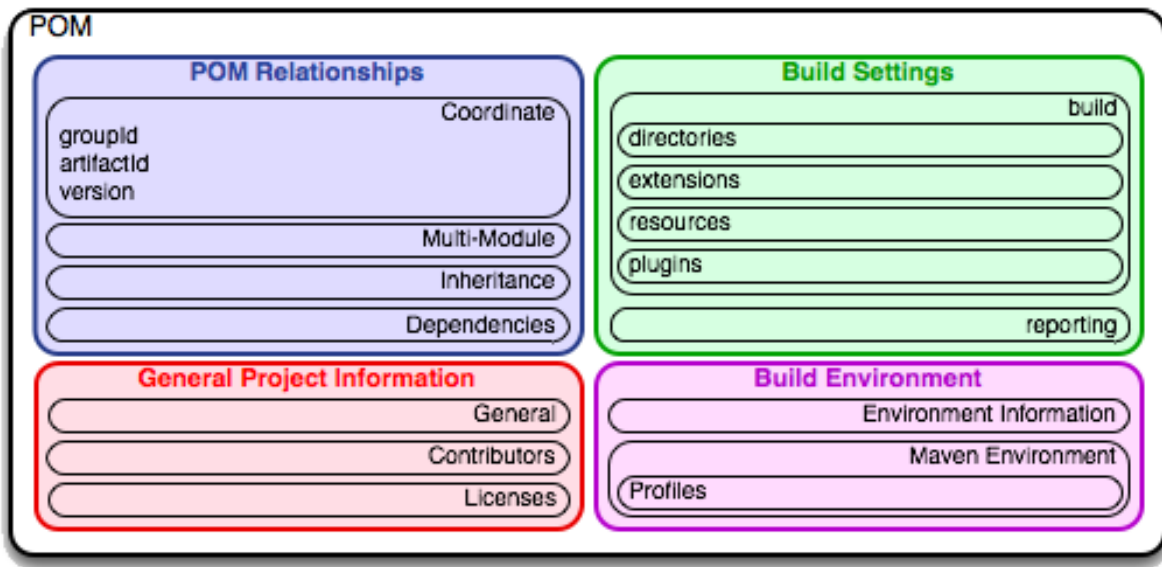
POM

POM Relationships

Coordinate
groupId
artifactId
version

Multi-Module

Inheritance

Dependencies

Build Settings

build

directories

extensions

resources

plugins

reporting

General Project Information

General

Contributors

Licenses

Build Environment

Environment Information

Maven Environment

Profiles